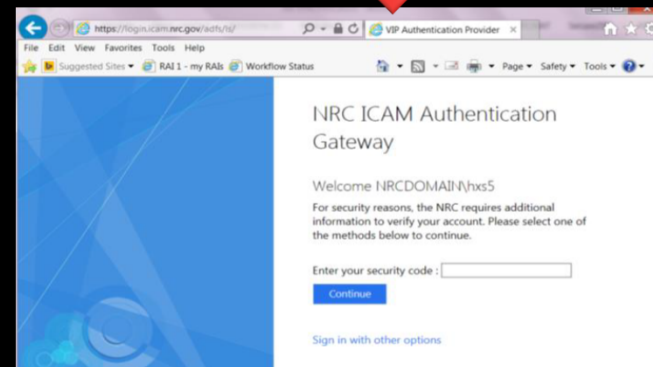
https://login.icam.nrc.gov/adfs/ls/

VIP Authentication Provider

File Edit View Favorites Tools Help

Suggested Sites ▾ RAI 1 - my RAIs Workflow Status

Page ▾ Safety ▾ Tools ▾

NRC ICAM Authentication Gateway

Welcome NRCDOMAIN\hxs5

For security reasons, the NRC requires additional information to verify your account. Please select one of the methods below to continue.

Enter your security code :

Continue

Sign in with other options